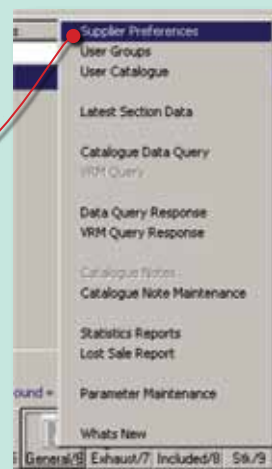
Supplier Preferences
User Groups
User Catalogue

Latest Section Data

Catalogue Data Query
VRM Query

Data Query Response
VRM Query Response

Catalogue Notes
Catalogue Note Maintenance

Statistics Reports
Lost Sale Report

Parameter Maintenance

Whats New

ound =

General/8 Exhaust/7 Included/8 Stk/9